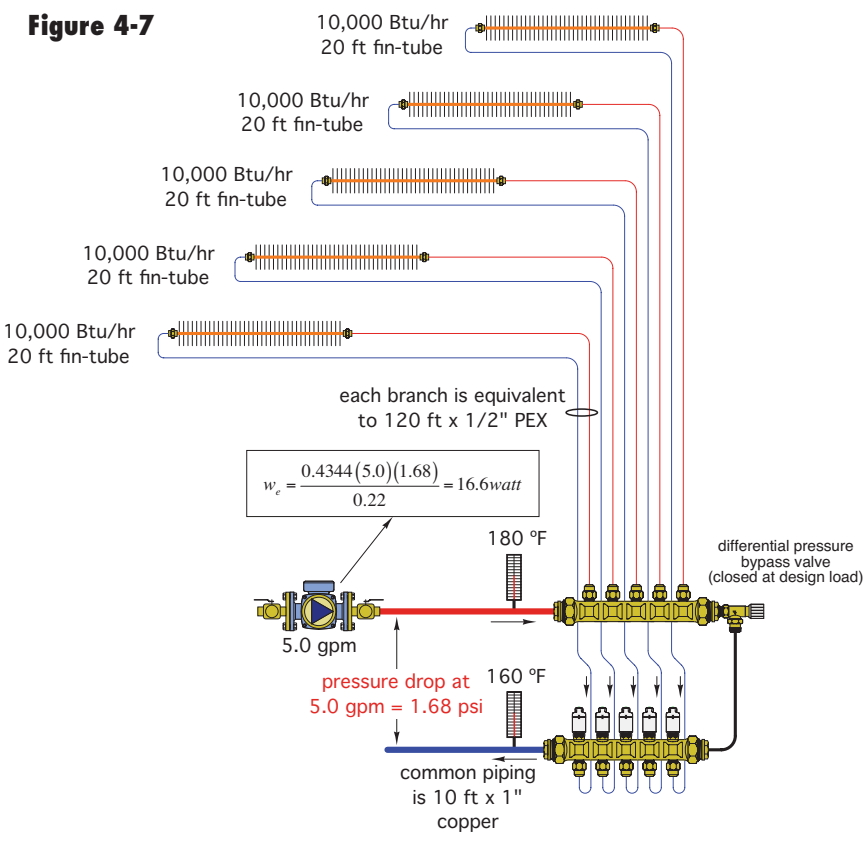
Figure 4-7

10,000 Btu/hr
20 ft fin-tube

10,000 Btu/hr
20 ft fin-tube

10,000 Btu/hr
20 ft fin-tube

10,000 Btu/hr
20 ft fin-tube

10,000 Btu/hr
20 ft fin-tube

each branch is equivalent to 120 ft x 1/2" PEX

$w_e = \frac{0.4344(5.0)(1.68)}{0.22} = 16.6 watt$

180 ºF

differential pressure bypass valve (closed at design load)

5.0 gpm

pressure drop at 5.0 gpm = 1.68 psi

160 ºF

common piping is 10 ft x 1" copper